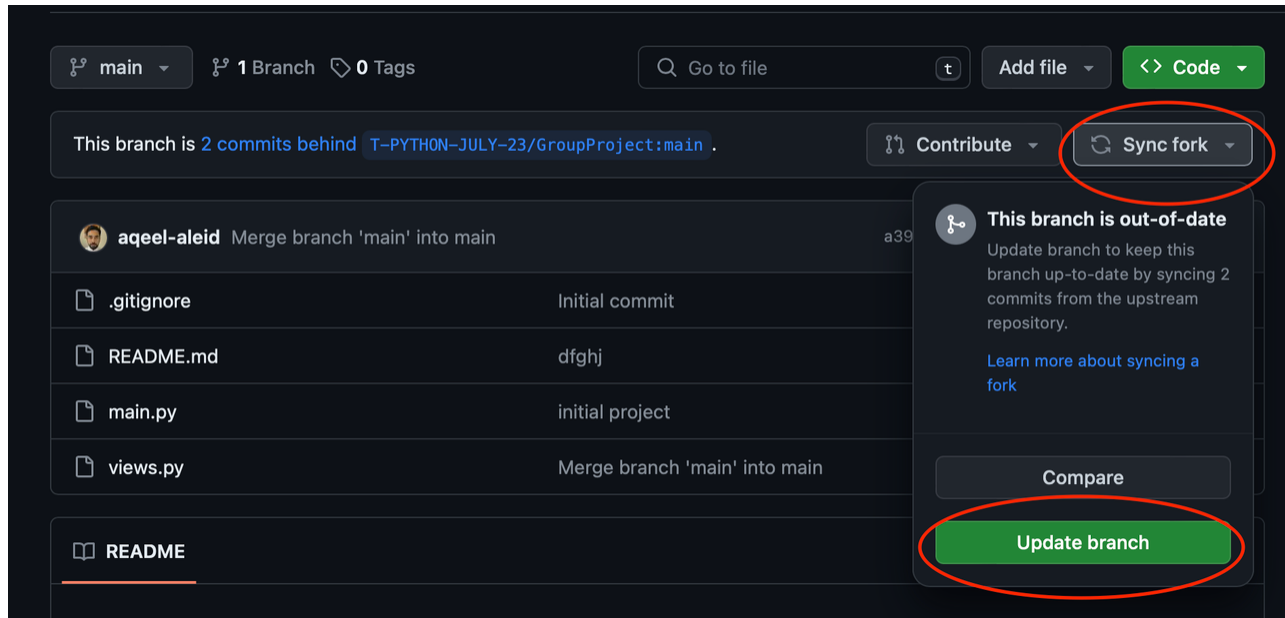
main 1 Branch 0 Tags

Go to file t Add file Code

This branch is 2 commits behind T-PYTHON-JULY-23/GroupProject:main.

Contribute Sync fork

aqeel-aleid Merge branch 'main' into main a39

.gitignore Initial commit

README.md dfghj

main.py initial project

views.py Merge branch 'main' into main

This branch is out-of-date

Update branch to keep this branch up-to-date by syncing 2 commits from the upstream repository.

Learn more about syncing a fork

Compare

Update branch

README